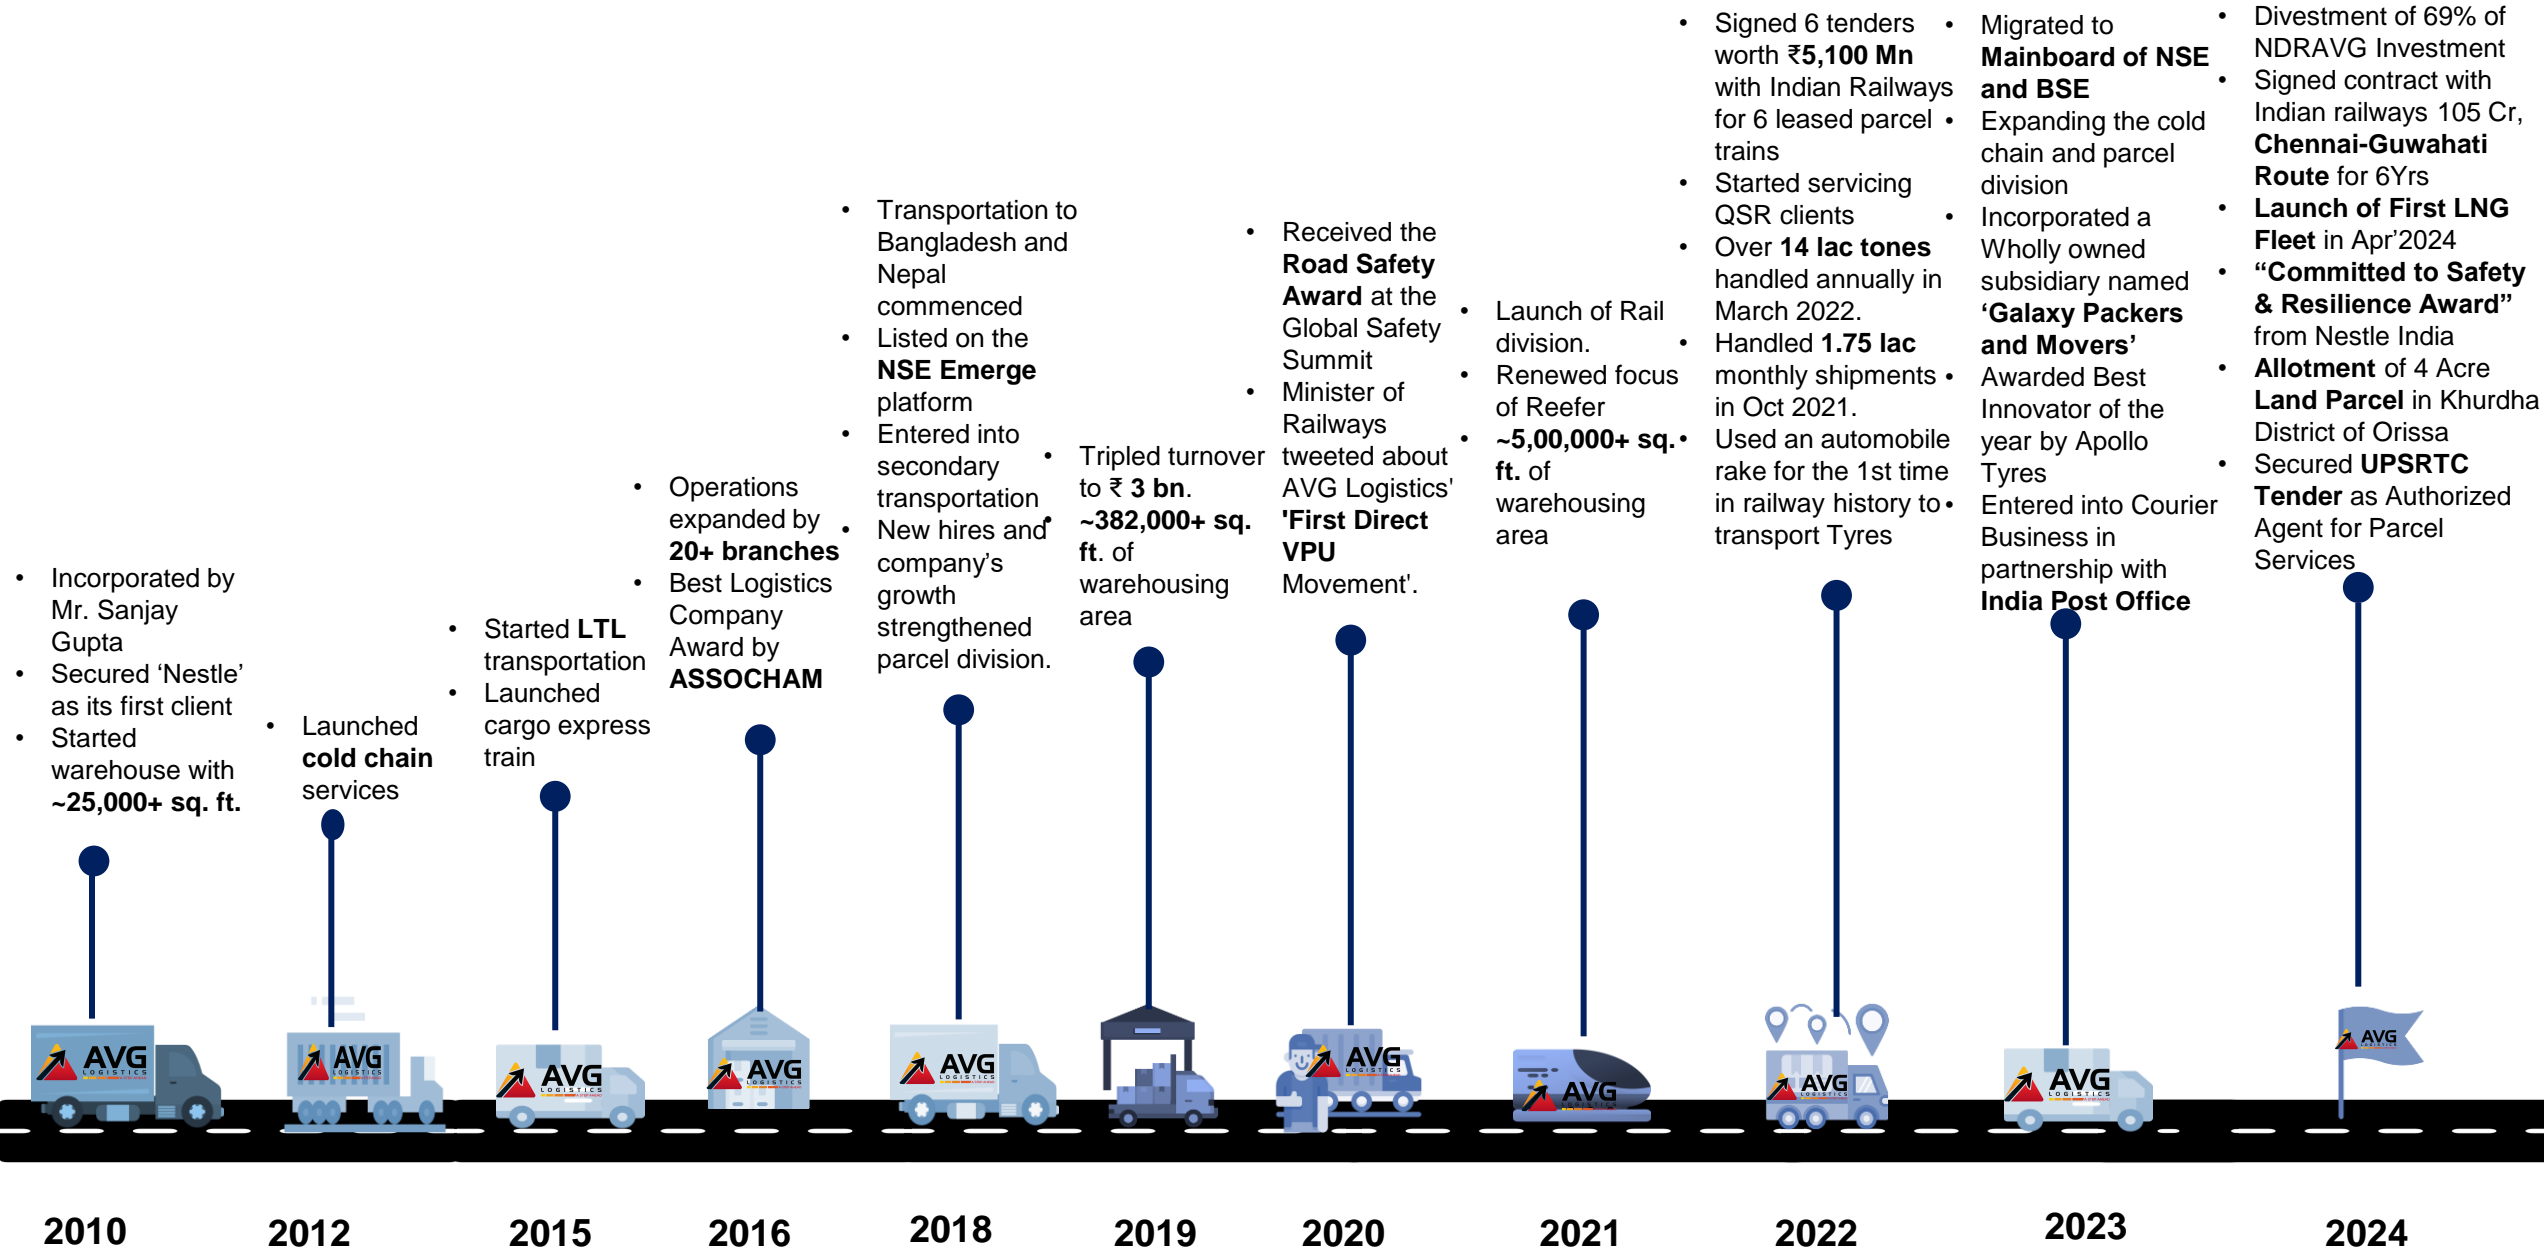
- Incorporated by Mr. Sanjay Gupta
- Secured 'Nestle' as its first client
- Started warehouse with ~25,000+ sq. ft.

- Launched cold chain services

- Started LTL transportation
- Launched cargo express train

- Operations expanded by 20+ branches
- Best Logistics Company Award by ASSOCHAM

- Transportation to Bangladesh and Nepal commenced
- Listed on the NSE Emerge platform
- Entered into secondary transportation
- New hires and company's growth strengthened parcel division.

- Tripled turnover to ₹ 3 bn.
- ~382,000+ sq. ft. of warehousing area

- Received the Road Safety Award at the Global Safety Summit
- Minister of Railways tweeted about AVG Logistics' 'First Direct VPU Movement'.

- Launch of Rail division.
- Renewed focus of Reefer
- ~5,00,000+ sq. ft. of warehousing area

- Signed 6 tenders worth ₹5,100 Mn with Indian Railways for 6 leased parcel trains
- Started servicing QSR clients
- Over 14 lac tones handled annually in March 2022.
- Handled 1.75 lac monthly shipments in Oct 2021.
- Used an automobile rake for the 1st time in railway history to transport Tyres

- Migrated to Mainboard of NSE and BSE
- Expanding the cold chain and parcel division
- Incorporated a Wholly owned subsidiary named 'Galaxy Packers and Movers'
- Awarded Best Innovator of the year by Apollo Tyres
- Entered into Courier Business in partnership with India Post Office

- Divestment of 69% of NDRAVG Investment
- Signed contract with Indian railways 105 Cr, Chennai-Guwahati Route for 6Yrs
- Launch of First LNG Fleet in Apr'2024
- "Committed to Safety & Resilience Award" from Nestle India
- Allotment of 4 Acre Land Parcel in Khurdha District of Orissa
- Secured UPSRTC Tender as Authorized Agent for Parcel Services

AVG LOGISTICS

2010 2012 2015 2016 2018 2019 2020 2021 2022 2023 2024